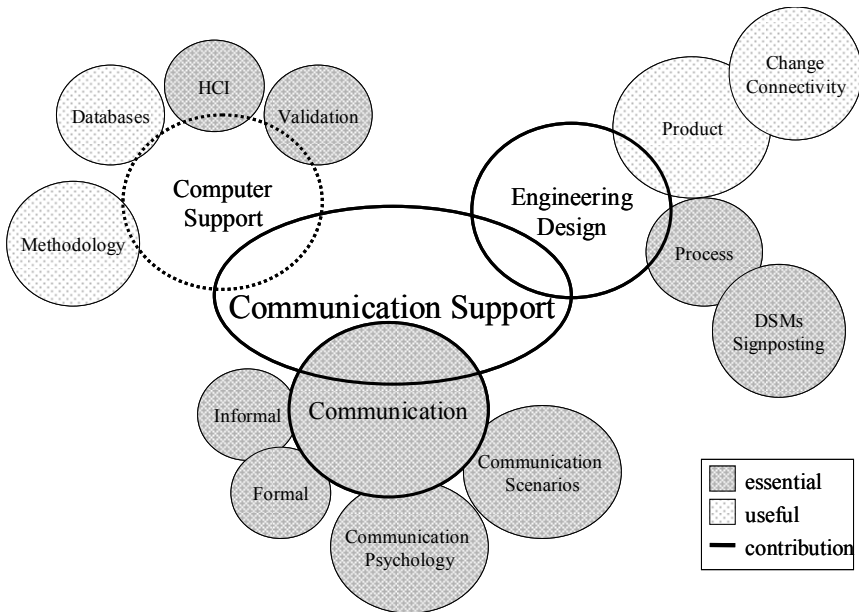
Databases

HCI

Validation

Computer Support

Methodology

Change Connectivity

Product

Engineering Design

Process

DSMs Signposting

Communication Support

Communication

Informal

Formal

Communication Scenarios

Communication Psychology

essential
useful
contribution